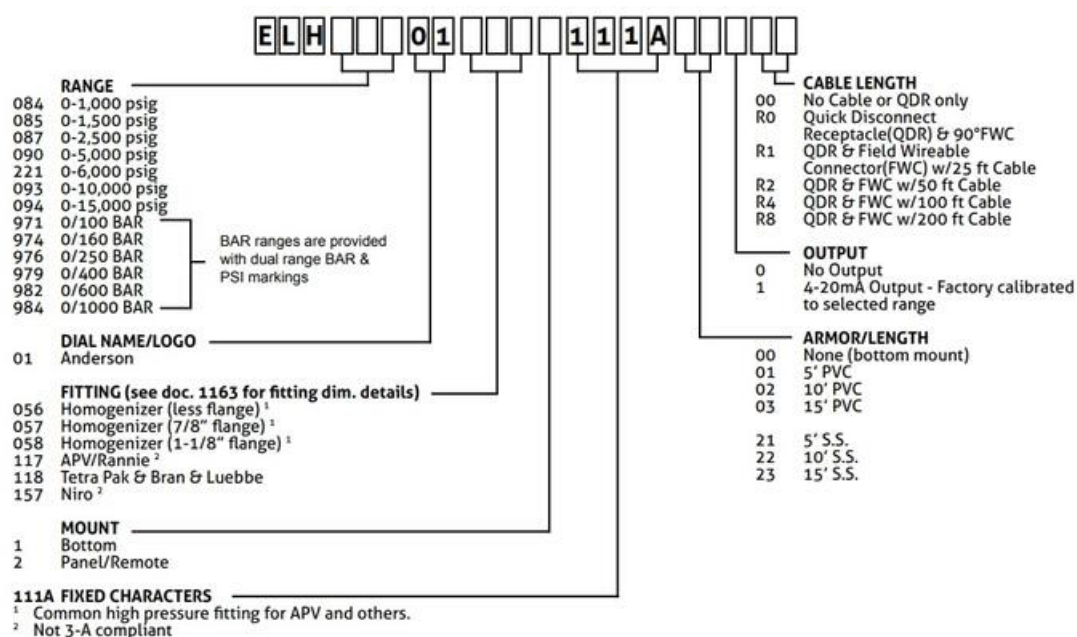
E L H 0 1 1 1 1 A

RANGE
084 0-1,000 psig
085 0-1,500 psig
087 0-2,500 psig
090 0-5,000 psig
221 0-6,000 psig
093 0-10,000 psig
094 0-15,000 psig
971 0/100 BAR
974 0/160 BAR
976 0/250 BAR
979 0/400 BAR
982 0/600 BAR
984 0/1000 BAR

BAR ranges are provided with dual range BAR & PSI markings

DIAL NAME/LOGO
01 Anderson

FITTING (see doc. 1163 for fitting dim. details)
056 Homogenizer (less flange) $^1$
057 Homogenizer (7/8" flange) $^1$
058 Homogenizer (1-1/8" flange) $^1$
117 APV/Rannie $^2$
118 Tetra Pak & Bran & Luebbe
157 Niro $^2$

MOUNT
1 Bottom
2 Panel/Remote

111A FIXED CHARACTERS
$^1$ Common high pressure fitting for APV and others.
$^2$ Not 3-A compliant

CABLE LENGTH
00 No Cable or QDR only
R0 Quick Disconnect Receptacle(QDR) & 90°FWC
R1 QDR & Field Wireable Connector(FWC) w/25 ft Cable
R2 QDR & FWC w/50 ft Cable
R4 QDR & FWC w/100 ft Cable
R8 QDR & FWC w/200 ft Cable

OUTPUT
0 No Output
1 4-20mA Output - Factory calibrated to selected range

ARMOR/LENGTH
00 None (bottom mount)
01 5' PVC
02 10' PVC
03 15' PVC

21 5' S.S.
22 10' S.S.
23 15' S.S.